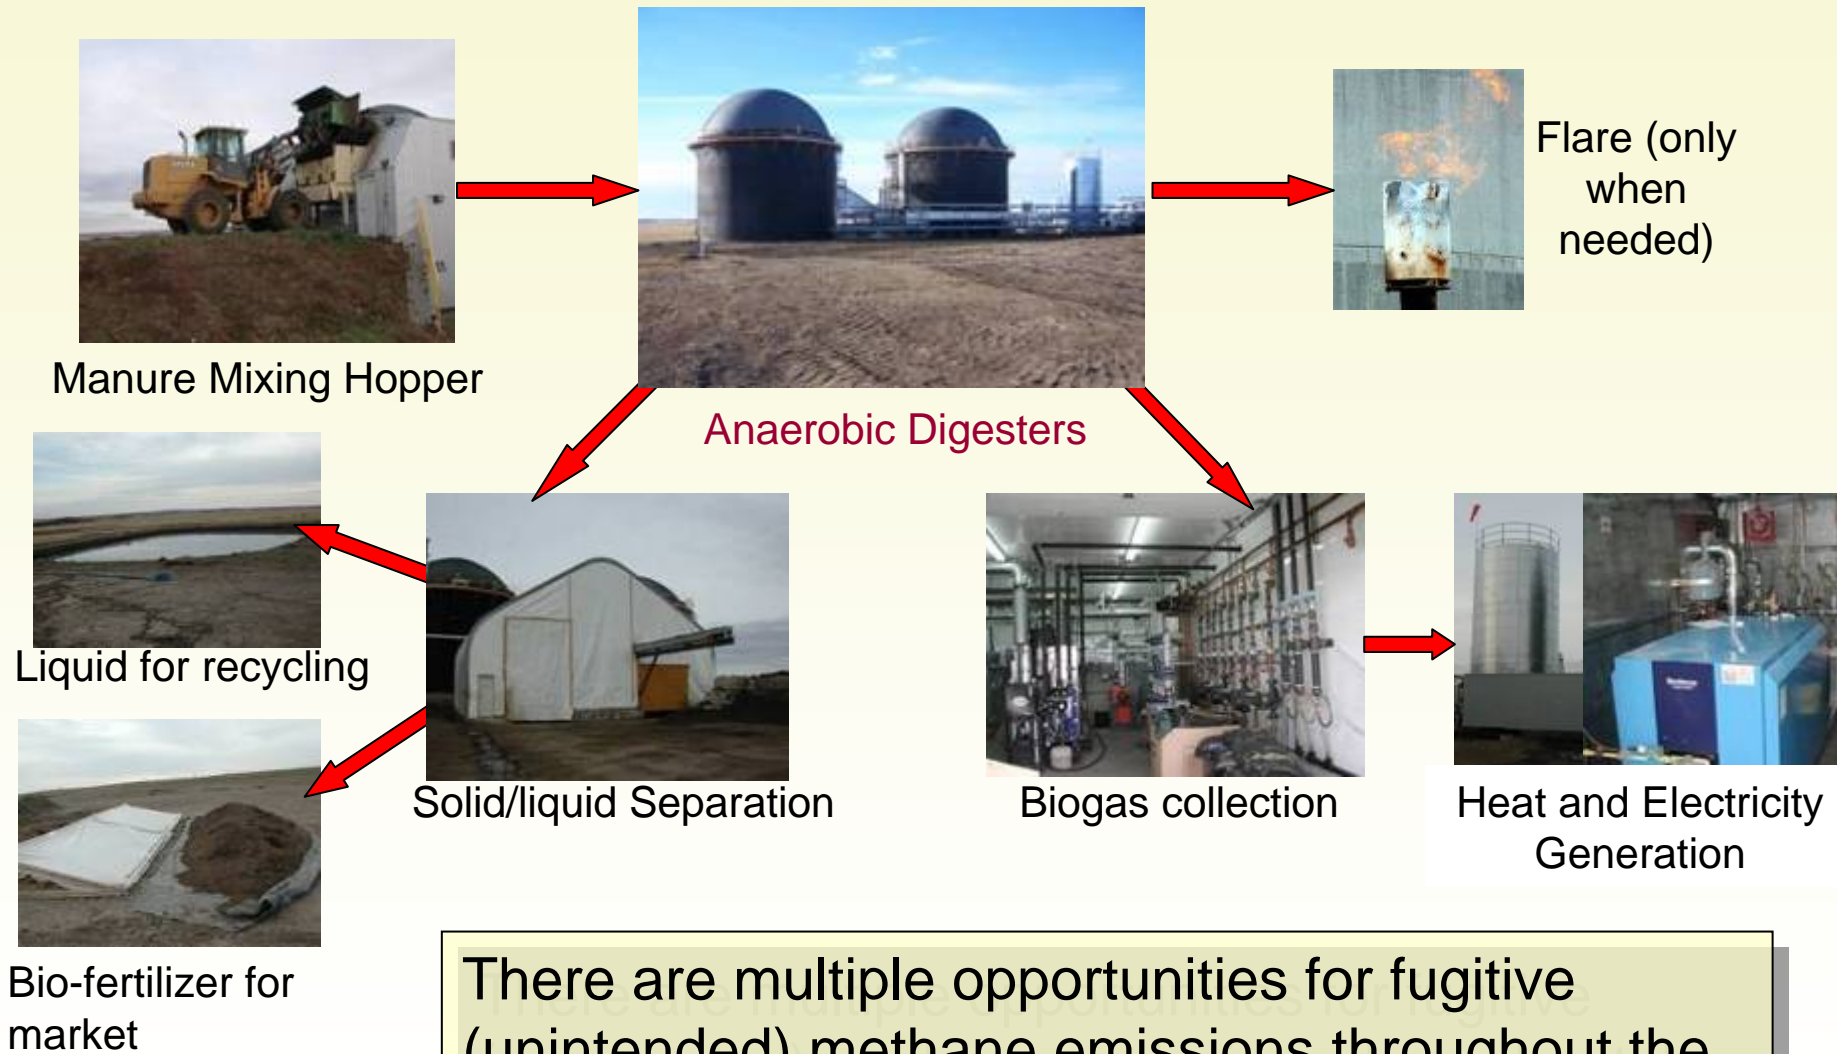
Manure Mixing Hopper

Anaerobic Digesters

Flare (only when needed)

Liquid for recycling

Bio-fertilizer for market

Solid/liquid Separation

Biogas collection

Heat and Electricity Generation

There are multiple opportunities for fugitive (unintended) methane emissions throughout the